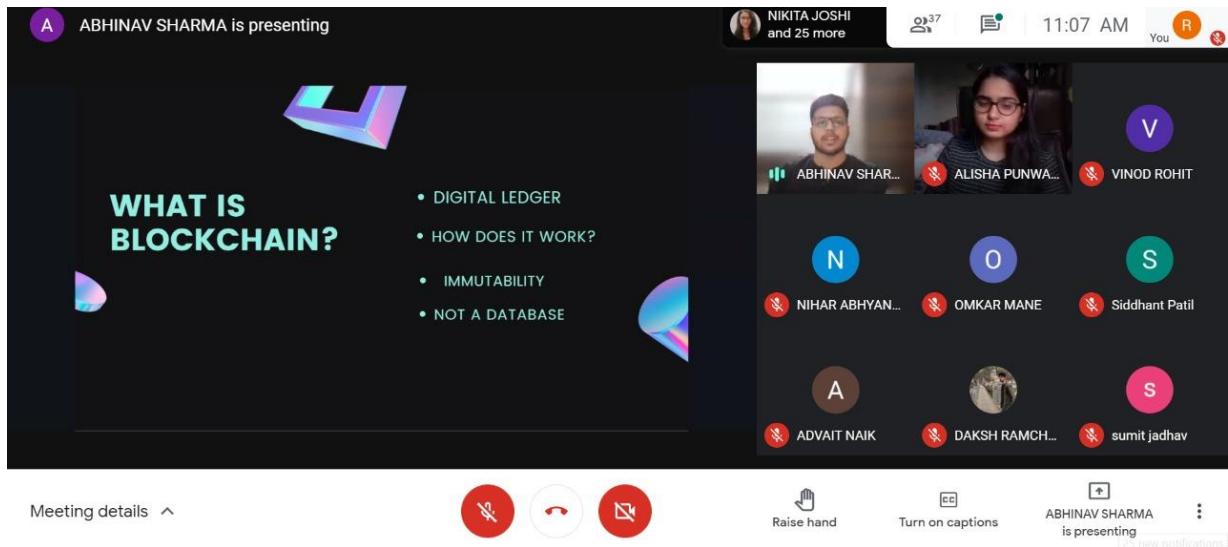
A ABHINAV SHARMA is presenting

NIKITA JOSHI and 25 more

37

11:07 AM

You R

WHAT IS BLOCKCHAIN?

• DIGITAL LEDGER
• HOW DOES IT WORK?
• IMMUTABILITY
• NOT A DATABASE

ABHINAV SHAR...
ALISHA PUNWA...
V
VINOD ROHIT
N
NIHAR ABHYAN...
O
OMKAR MANE
S
Siddhant Patil
A
ADVAIT NAIK
DAKSH RAMCH...
S
sumit jadhav

Meeting details

Raise hand

CC
Turn on captions

ABHINAV SHARMA is presenting

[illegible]